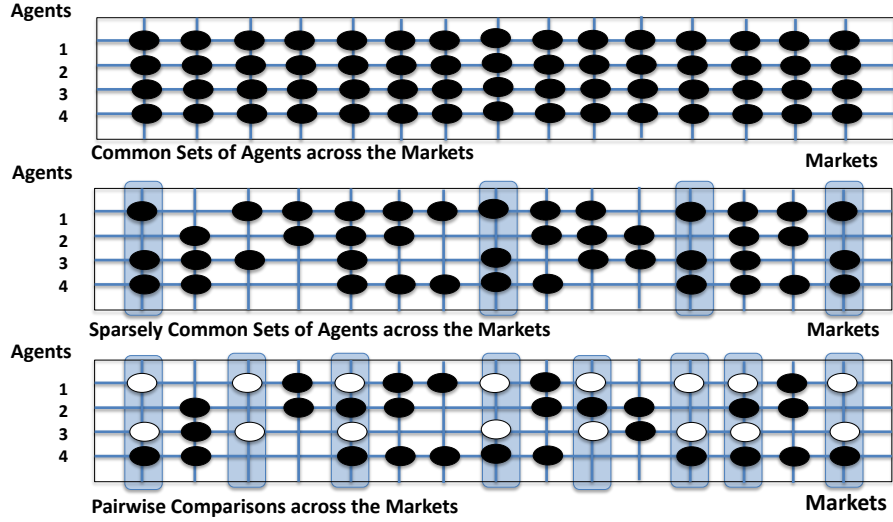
Agents

1
2
3
4

Common Sets of Agents across the Markets

Markets

Agents

1
2
3
4

Sparsely Common Sets of Agents across the Markets

Markets

Agents

1
2
3
4

Pairwise Comparisons across the Markets

Markets